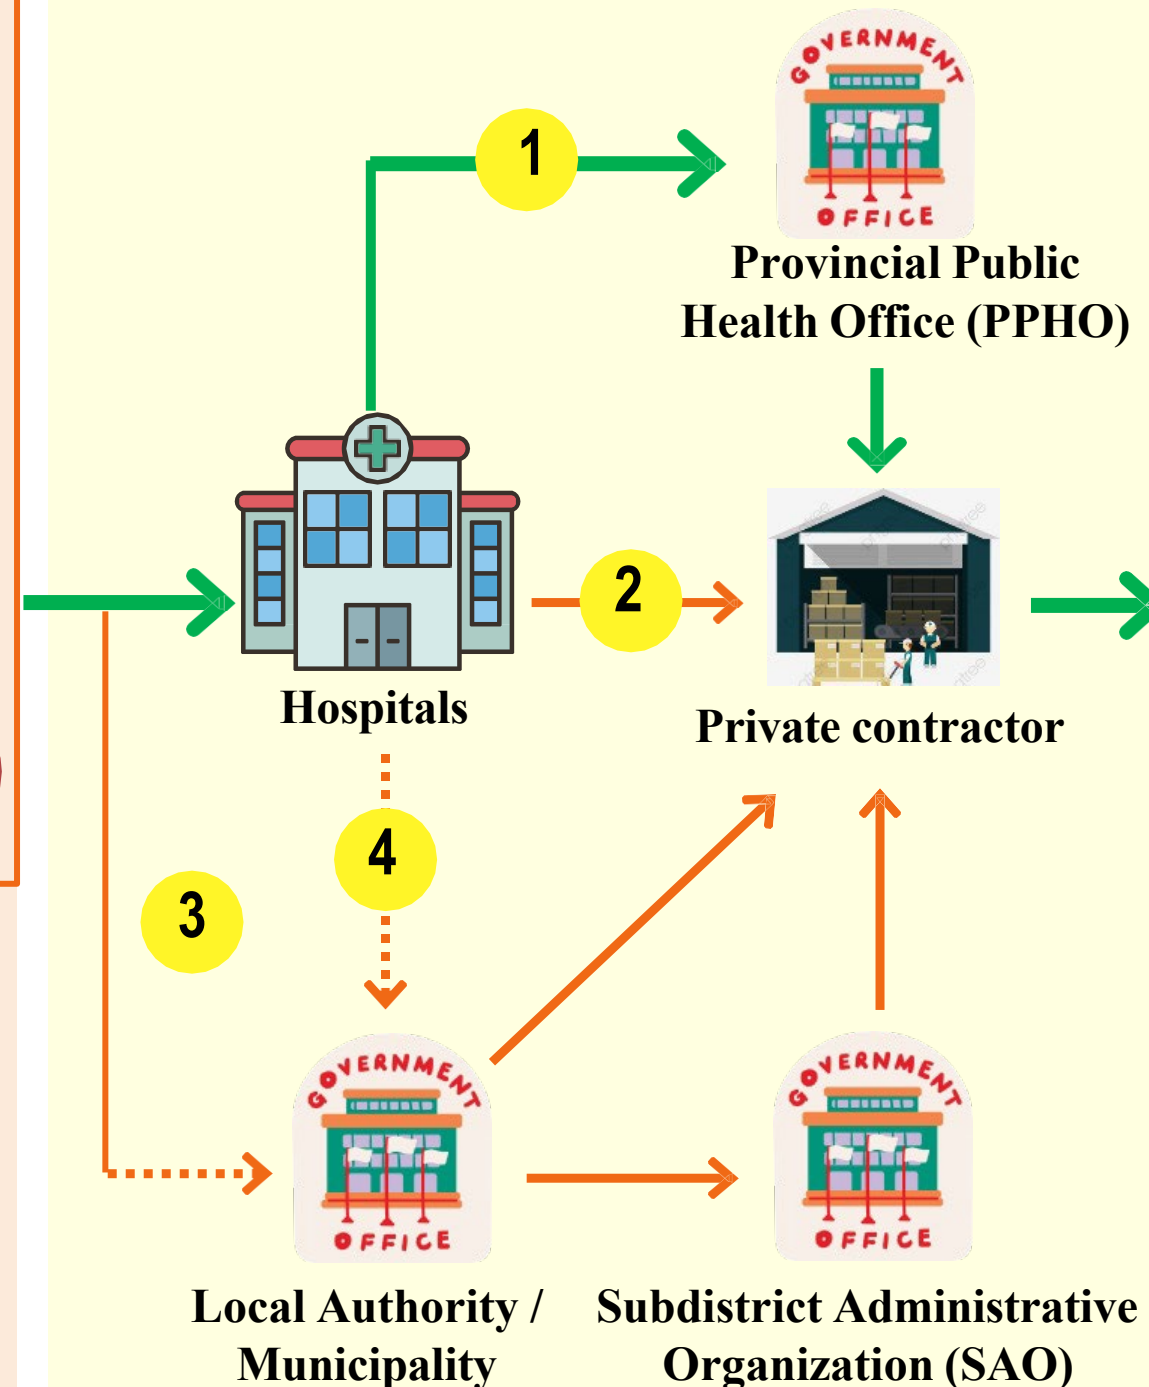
1

GOVERNMENT
OFFICE

Provincial Public Health Office (PPHO)

2

Hospitals

Private contractor

4

3

GOVERNMENT
OFFICE

GOVERNMENT
OFFICE

Local Authority / Municipality

Subdistrict Administrative Organization (SAO)